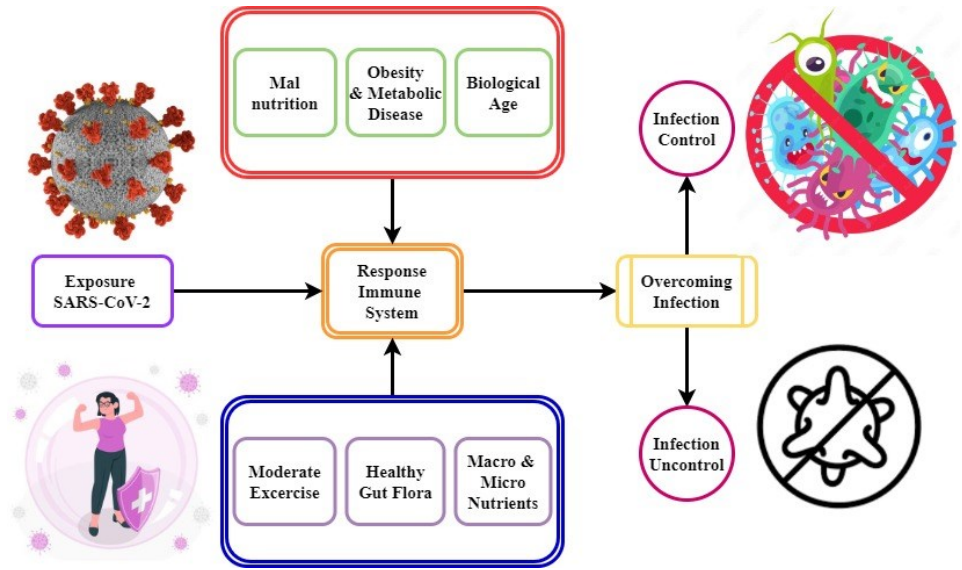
Mal nutrition

Obesity & Metabolic Disease

Biological Age

Infection Control

Exposure SARS-CoV-2

Response Immune System

Overcoming Infection

Moderate Excercise

Healthy Gut Flora

Macro & Micro Nutrients

Infection Uncontrol